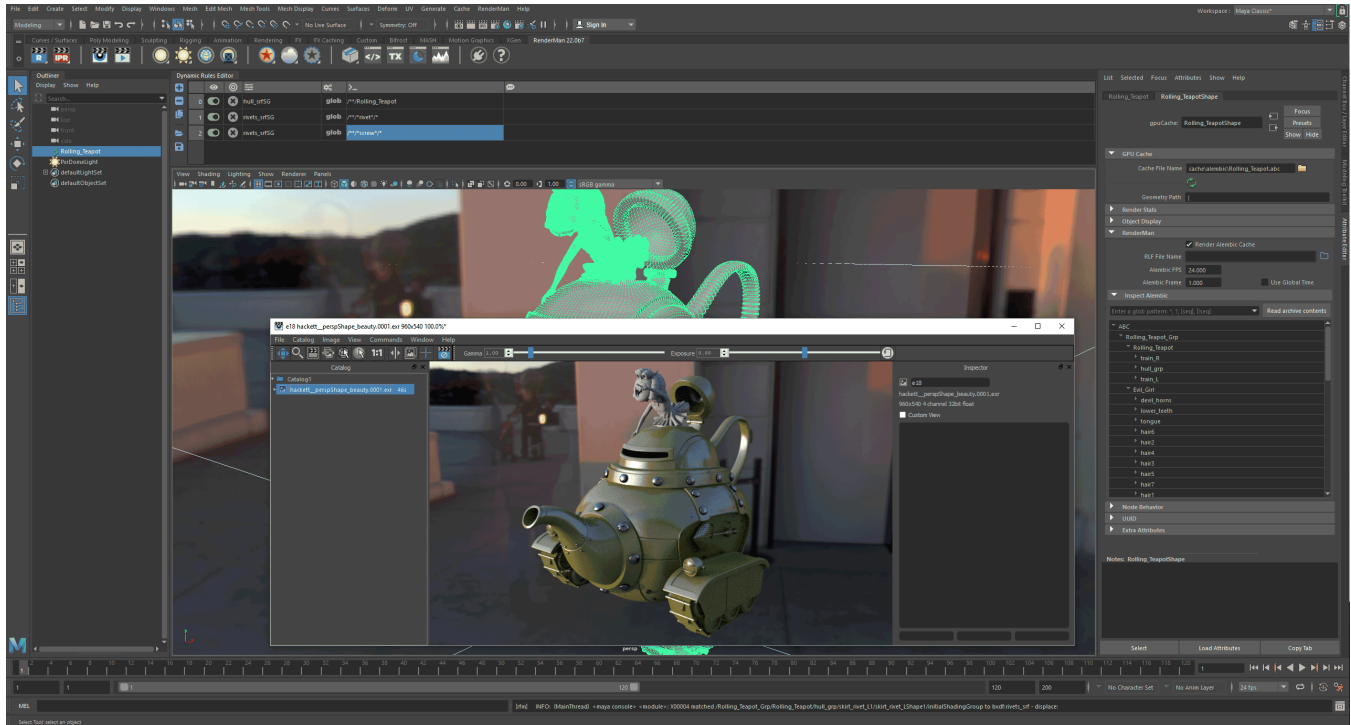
File Edit Create Select Modify Display Windows Mesh Edit Mesh Mesh Tools Mesh Display Curves Surfaces Deform UV Generate Cache RenderMan Help

Workspace : Maya Classic*

Modeling

No Live Surface

Symmetry: Off

Sign In

Curves / Surfaces Poly Modeling Sculpting Rigging Animation Rendering FX FX Caching Custom Bifrost MASH Motion Graphics XGen RenderMan 22.0b7

Outliner

Display Show Help

Search...

Rolling_Teapot

PxrDomeLight

defaultLightSet

defaultObjectSet

Dynamic Rules Editor

| | | | | |
|---|---|---|---|---|
| 0 | hull_srfSG | glob | /*/Rolling_Teapot | |
| 1 | rivets_srfSG | glob | /*/*rivet*/* | |
| 2 | rivets_srfSG | glob | /*/*screw*/* | |

View Shading Lighting Show Renderer Panels

0.00 1.00 sRGB gamma

it18 hackett__perspShape_beauty.0001.exr 960x540 100.0%*

File Catalog Image View Commands Window Help

1:1

Gamma 1.00

Exposure 0.00

Catalog

Catalog1

hackett__perspShape_beauty.0001.exr 46s

Inspector

it18

hackett__perspShape_beauty.0001.exr

960x540 4 channel 32bit float

Custom View

persp

List Selected Focus Attributes Show Help

Rolling_Teapot Rolling_TeapotShape

gpuCache: Rolling_TeapotShape

Focus

Presets

Show Hide

GPU Cache

Cache File Name cache\alembic\Rolling_Teapot.abc

Geometry Path

Render Stats

Object Display

RenderMan

Render Alembic Cache

RLF File Name

Alembic FPS 24.000

Alembic Frame 1.000

Use Global Time

Inspect Alembic

Enter a glob pattern: *, ?, [seq], [!seq]

Read archive contents

ABC

Rolling_Teapot_Grp

Rolling_Teapot

train_R

hull_grp

train_L

Evil_Girl

devil_horns

lower_teeth

tongue

hair6

hair2

hair4

hair3

hair5

hair7

hair1

Node Behavior

UUID

Extra Attributes

Notes: Rolling_TeapotShape

Select

Load Attributes

Copy Tab

1

1

1

120

120

200

No Character Set

No Anim Layer

24 fps

MEL

[rfm] INFO: {MainThread} <maya console> <module>: X00004 matched /Rolling_Teapot_Grp/Rolling_Teapot/hull_grp/skirt_rivet_L1/skirt_rivet_LShape1/initialShadingGroup to bxdf:rivets_srf - displace:

Select Tool: select an object